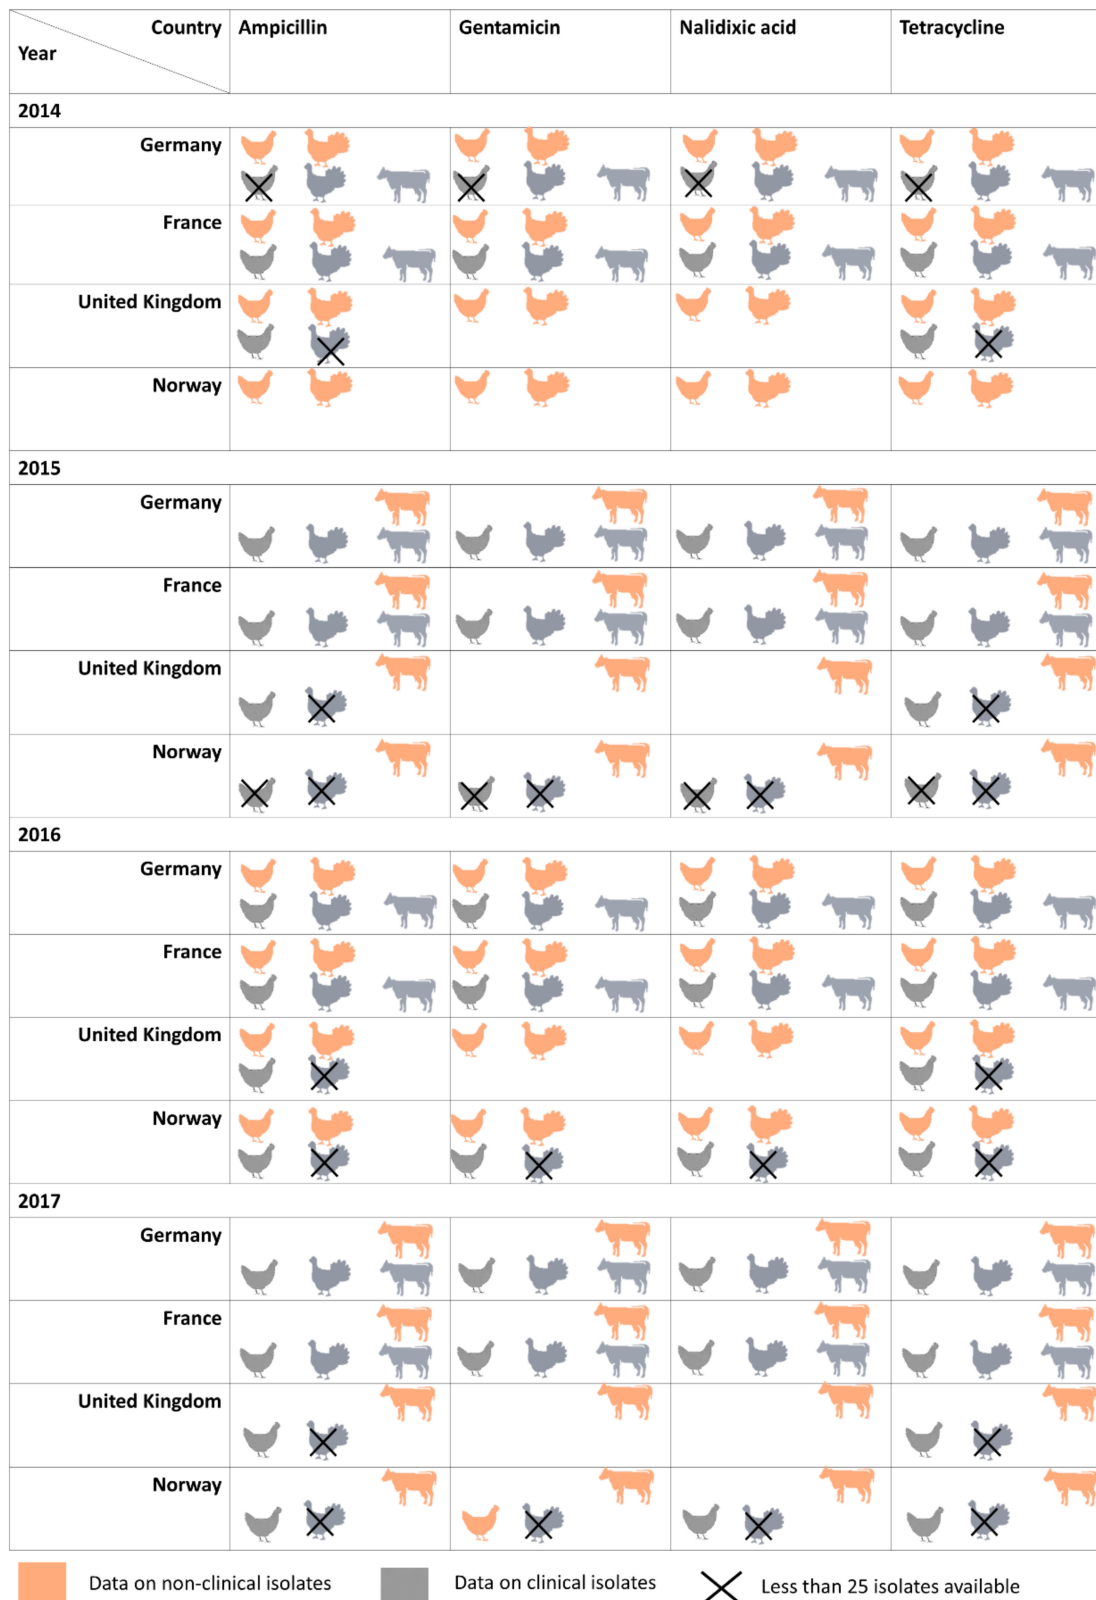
| Country / Year | Ampicillin | Gentamicin | Nalidixic acid | Tetracycline |
|---|---|---|---|---|
| **2014** | | | | |
| Germany | | | | |
| France | | | | |
| United Kingdom | | | | |
| Norway | | | | |
| **2015** | | | | |
| Germany | | | | |
| France | | | | |
| United Kingdom | | | | |
| Norway | | | | |
| **2016** | | | | |
| Germany | | | | |
| France | | | | |
| United Kingdom | | | | |
| Norway | | | | |
| **2017** | | | | |
| Germany | | | | |
| France | | | | |
| United Kingdom | | | | |
| Norway | | | | |

Data on non-clinical isolates
Data on clinical isolates
Less than 25 isolates available